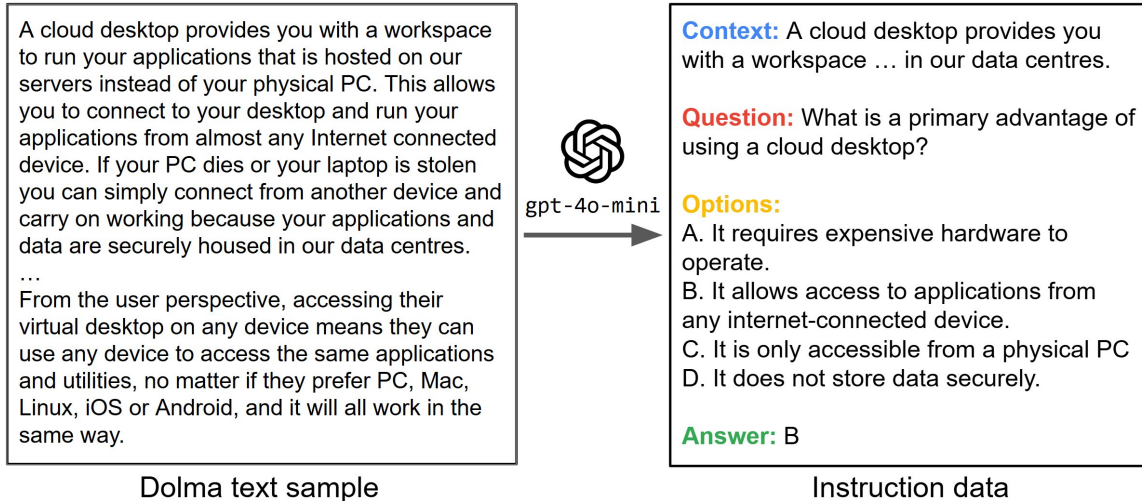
A cloud desktop provides you with a workspace to run your applications that is hosted on our servers instead of your physical PC. This allows you to connect to your desktop and run your applications from almost any Internet connected device. If your PC dies or your laptop is stolen you can simply connect from another device and carry on working because your applications and data are securely housed in our data centres.
…
From the user perspective, accessing their virtual desktop on any device means they can use any device to access the same applications and utilities, no matter if they prefer PC, Mac, Linux, iOS or Android, and it will all work in the same way.

Dolma text sample

gpt-4o-mini

Context: A cloud desktop provides you with a workspace … in our data centres.

Question: What is a primary advantage of using a cloud desktop?

Options:
A. It requires expensive hardware to operate.
B. It allows access to applications from any internet-connected device.
C. It is only accessible from a physical PC
D. It does not store data securely.

Answer: B

Instruction data